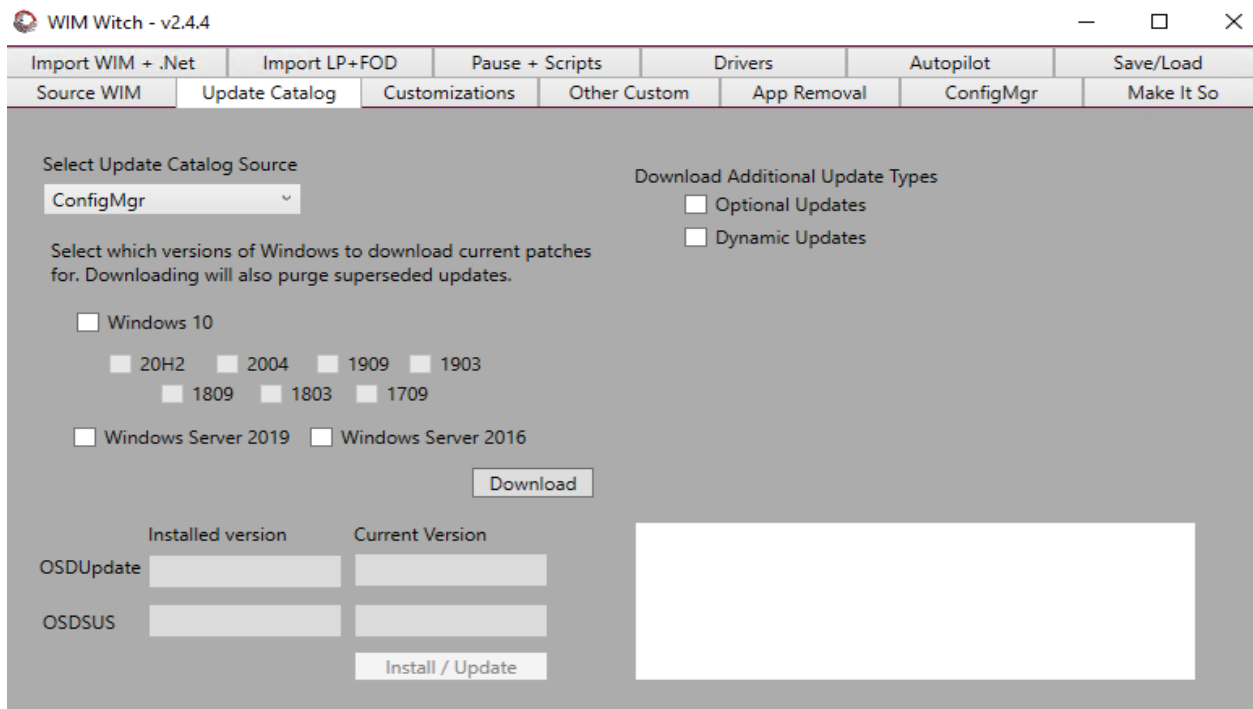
WIM Witch - v2.4.4

Import WIM + .Net | Import LP+FOD | Pause + Scripts | Drivers | Autopilot | Save/Load
Source WIM | Update Catalog | Customizations | Other Custom | App Removal | ConfigMgr | Make It So

Select Update Catalog Source
ConfigMgr

Select which versions of Windows to download current patches for. Downloading will also purge superseded updates.

Windows 10

20H2 2004 1909 1903
1809 1803 1709

Windows Server 2019 Windows Server 2016

Download

Installed version Current Version
OSDUpdate
OSDSUS
Install / Update

Download Additional Update Types
Optional Updates
Dynamic Updates